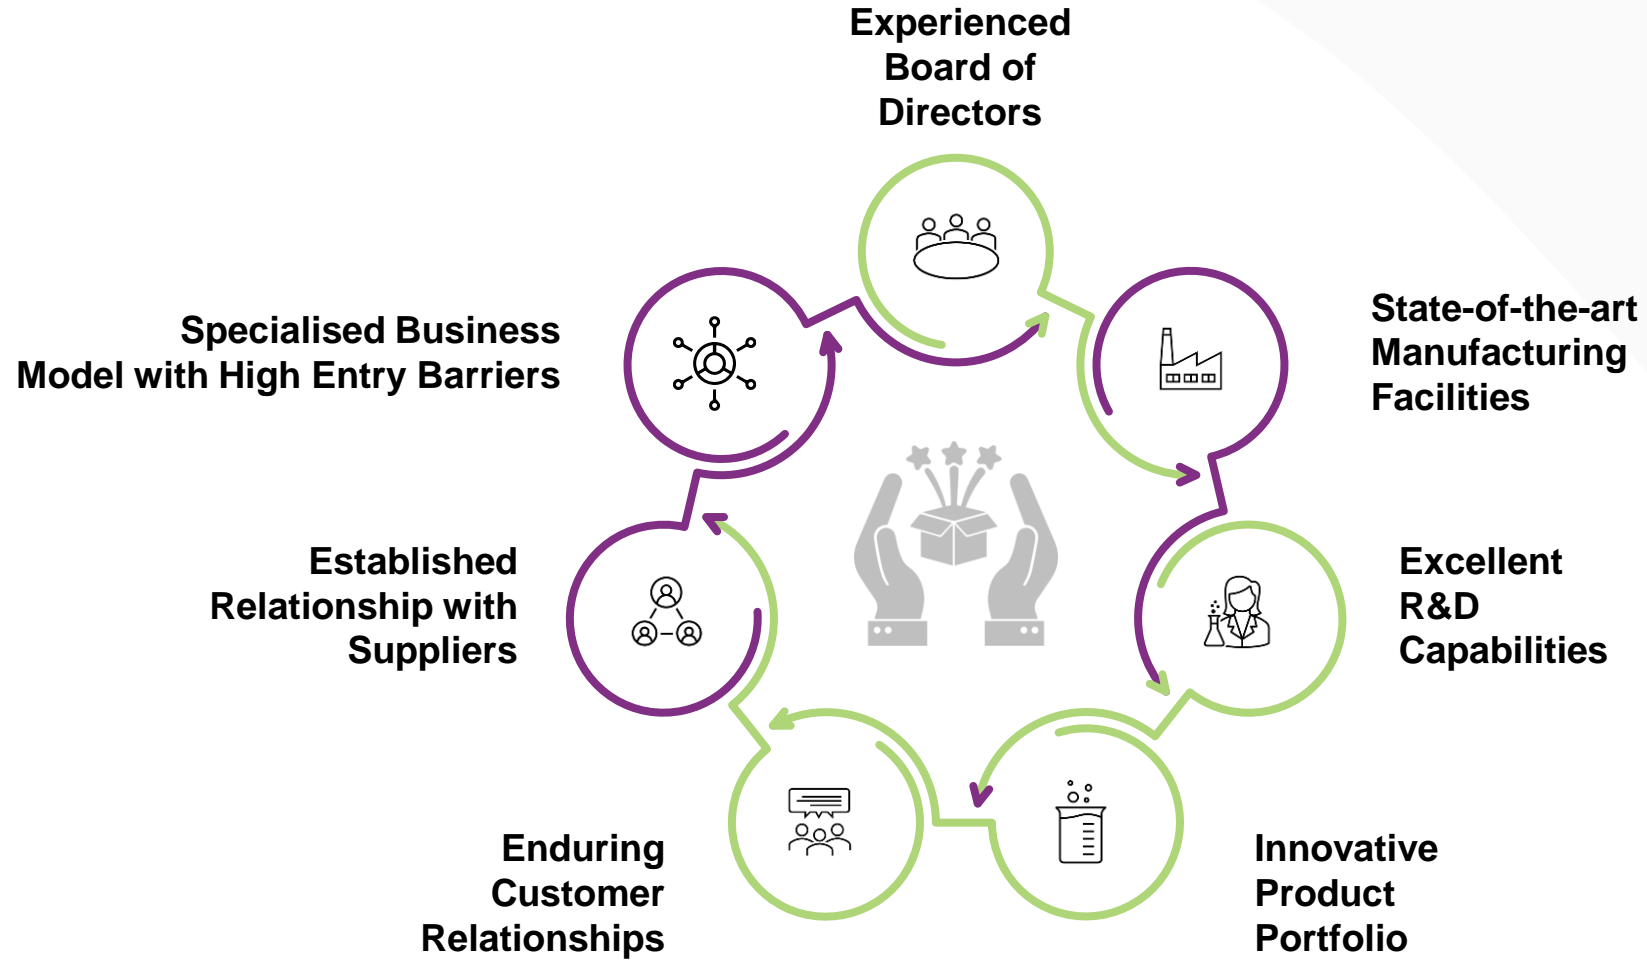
Experienced Board of Directors

State-of-the-art Manufacturing Facilities

Excellent R&D Capabilities

Innovative Product Portfolio

Enduring Customer Relationships

Established Relationship with Suppliers

Specialised Business Model with High Entry Barriers